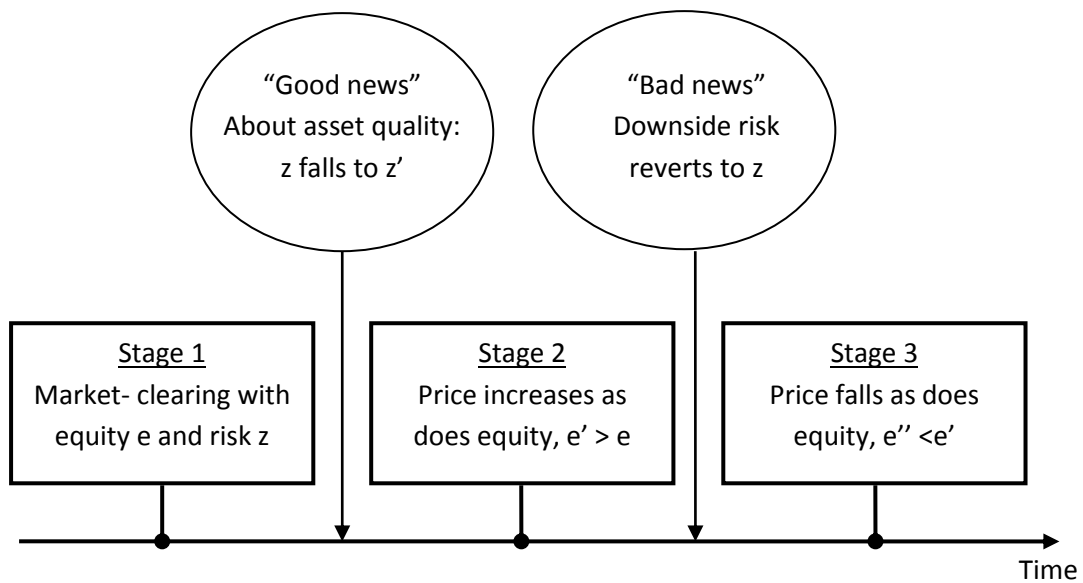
“Good news”
About asset quality:
z falls to z’

“Bad news”
Downside risk
reverts to z

Stage 1
Market- clearing with equity e and risk z

Stage 2
Price increases as does equity, e’ > e

Stage 3
Price falls as does equity, e’’ <e’

Time